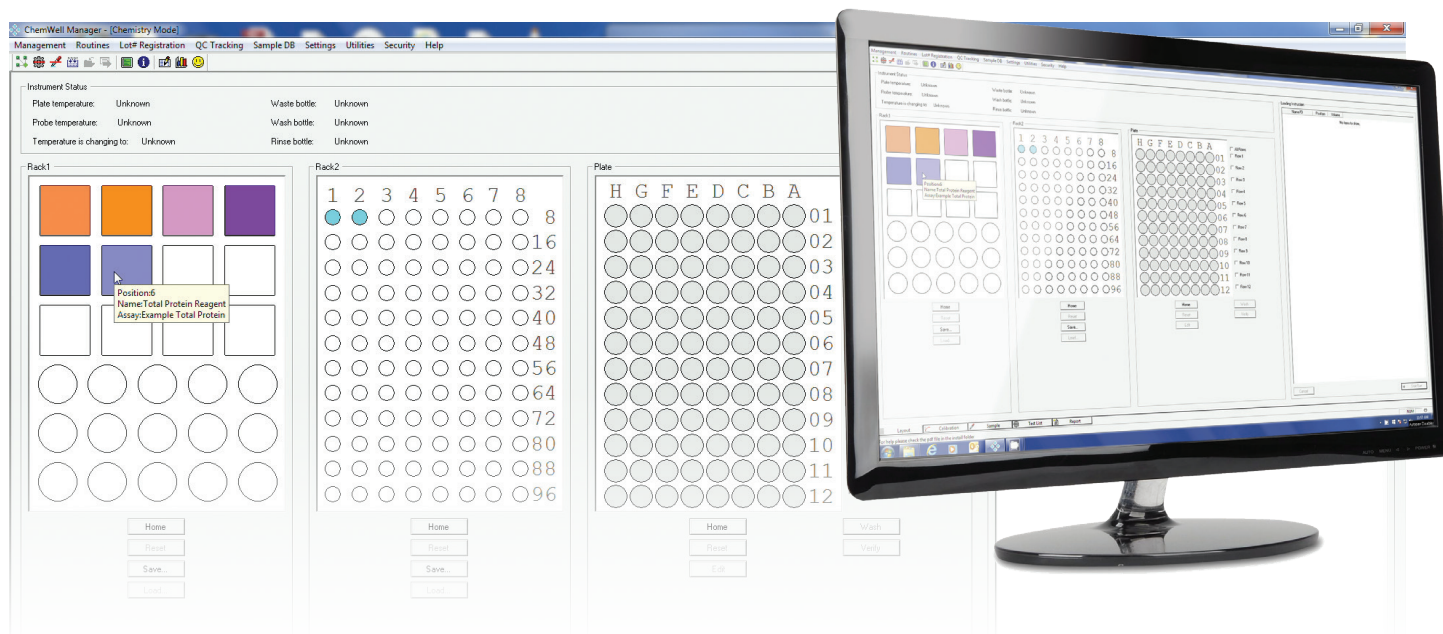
ChemWell Manager - [Chemistry Mode]

Management Routines Lot# Registration QC Tracking Sample DB Settings Utilities Security Help

Instrument Status

Plate temperature: Unknown
Probe temperature: Unknown
Temperature is changing to: Unknown

Waste bottle: Unknown
Wash bottle: Unknown
Rinse bottle: Unknown

Rack1

Position:6
Name:Total Protein Reagent
Assay:Example Total Protein

Home
Reset
Save...
Load...

Rack2

1 2 3 4 5 6 7 8

8
16
24
32
40
48
56
64
72
80
88
96

Home
Reset
Save...
Load...

Plate

H G F E D C B A

01
02
03
04
05
06
07
08
09
10
11
12

Home
Reset
Edit

Wash
Verify